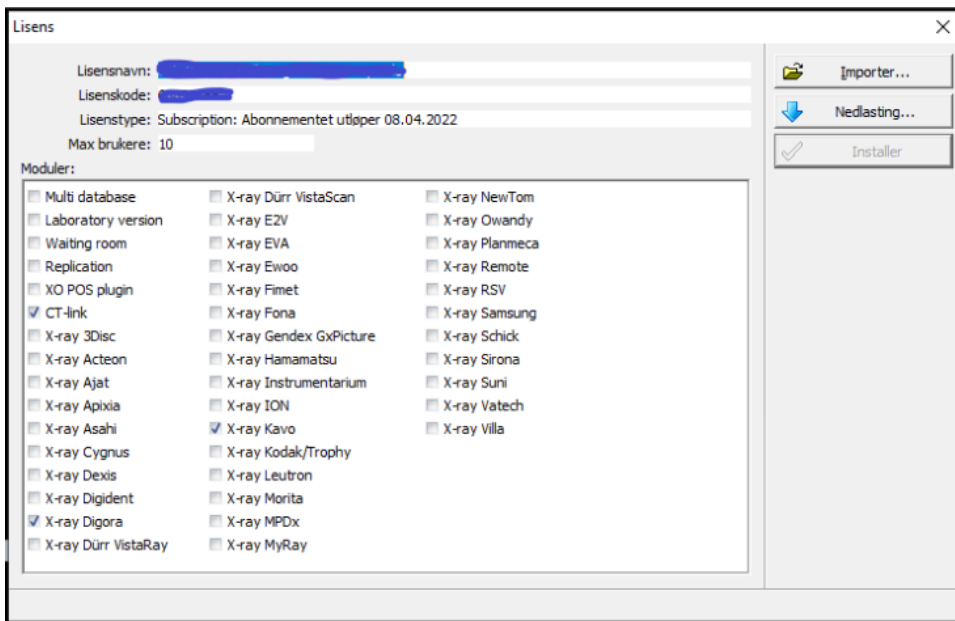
Lisens

Lisensnavn: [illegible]
Lisenskode: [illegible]
Lisenstype: Subscription: Abonnementet utløper 08.04.2022
Max brukere: 10

Importer...
Nedlasting...
Installer

Moduler:

Multi database
Laboratory version
Waiting room
Replication
XO POS plugin
CT-link
X-ray 3Disc
X-ray Acteon
X-ray Ajat
X-ray Apixia
X-ray Asahi
X-ray Cygnus
X-ray Dexis
X-ray Digident
X-ray Digora
X-ray Dürr VistaRay

X-ray Dürr VistaScan
X-ray E2V
X-ray EVA
X-ray Ewoo
X-ray Fimet
X-ray Fona
X-ray Gendex GxPicture
X-ray Hamamatsu
X-ray Instrumentarium
X-ray ION
X-ray Kavo
X-ray Kodak/Trophy
X-ray Leutron
X-ray Morita
X-ray MPDx
X-ray MyRay

X-ray NewTom
X-ray Owandy
X-ray Planmeca
X-ray Remote
X-ray RSV
X-ray Samsung
X-ray Schick
X-ray Sirona
X-ray Suni
X-ray Vatech
X-ray Villa